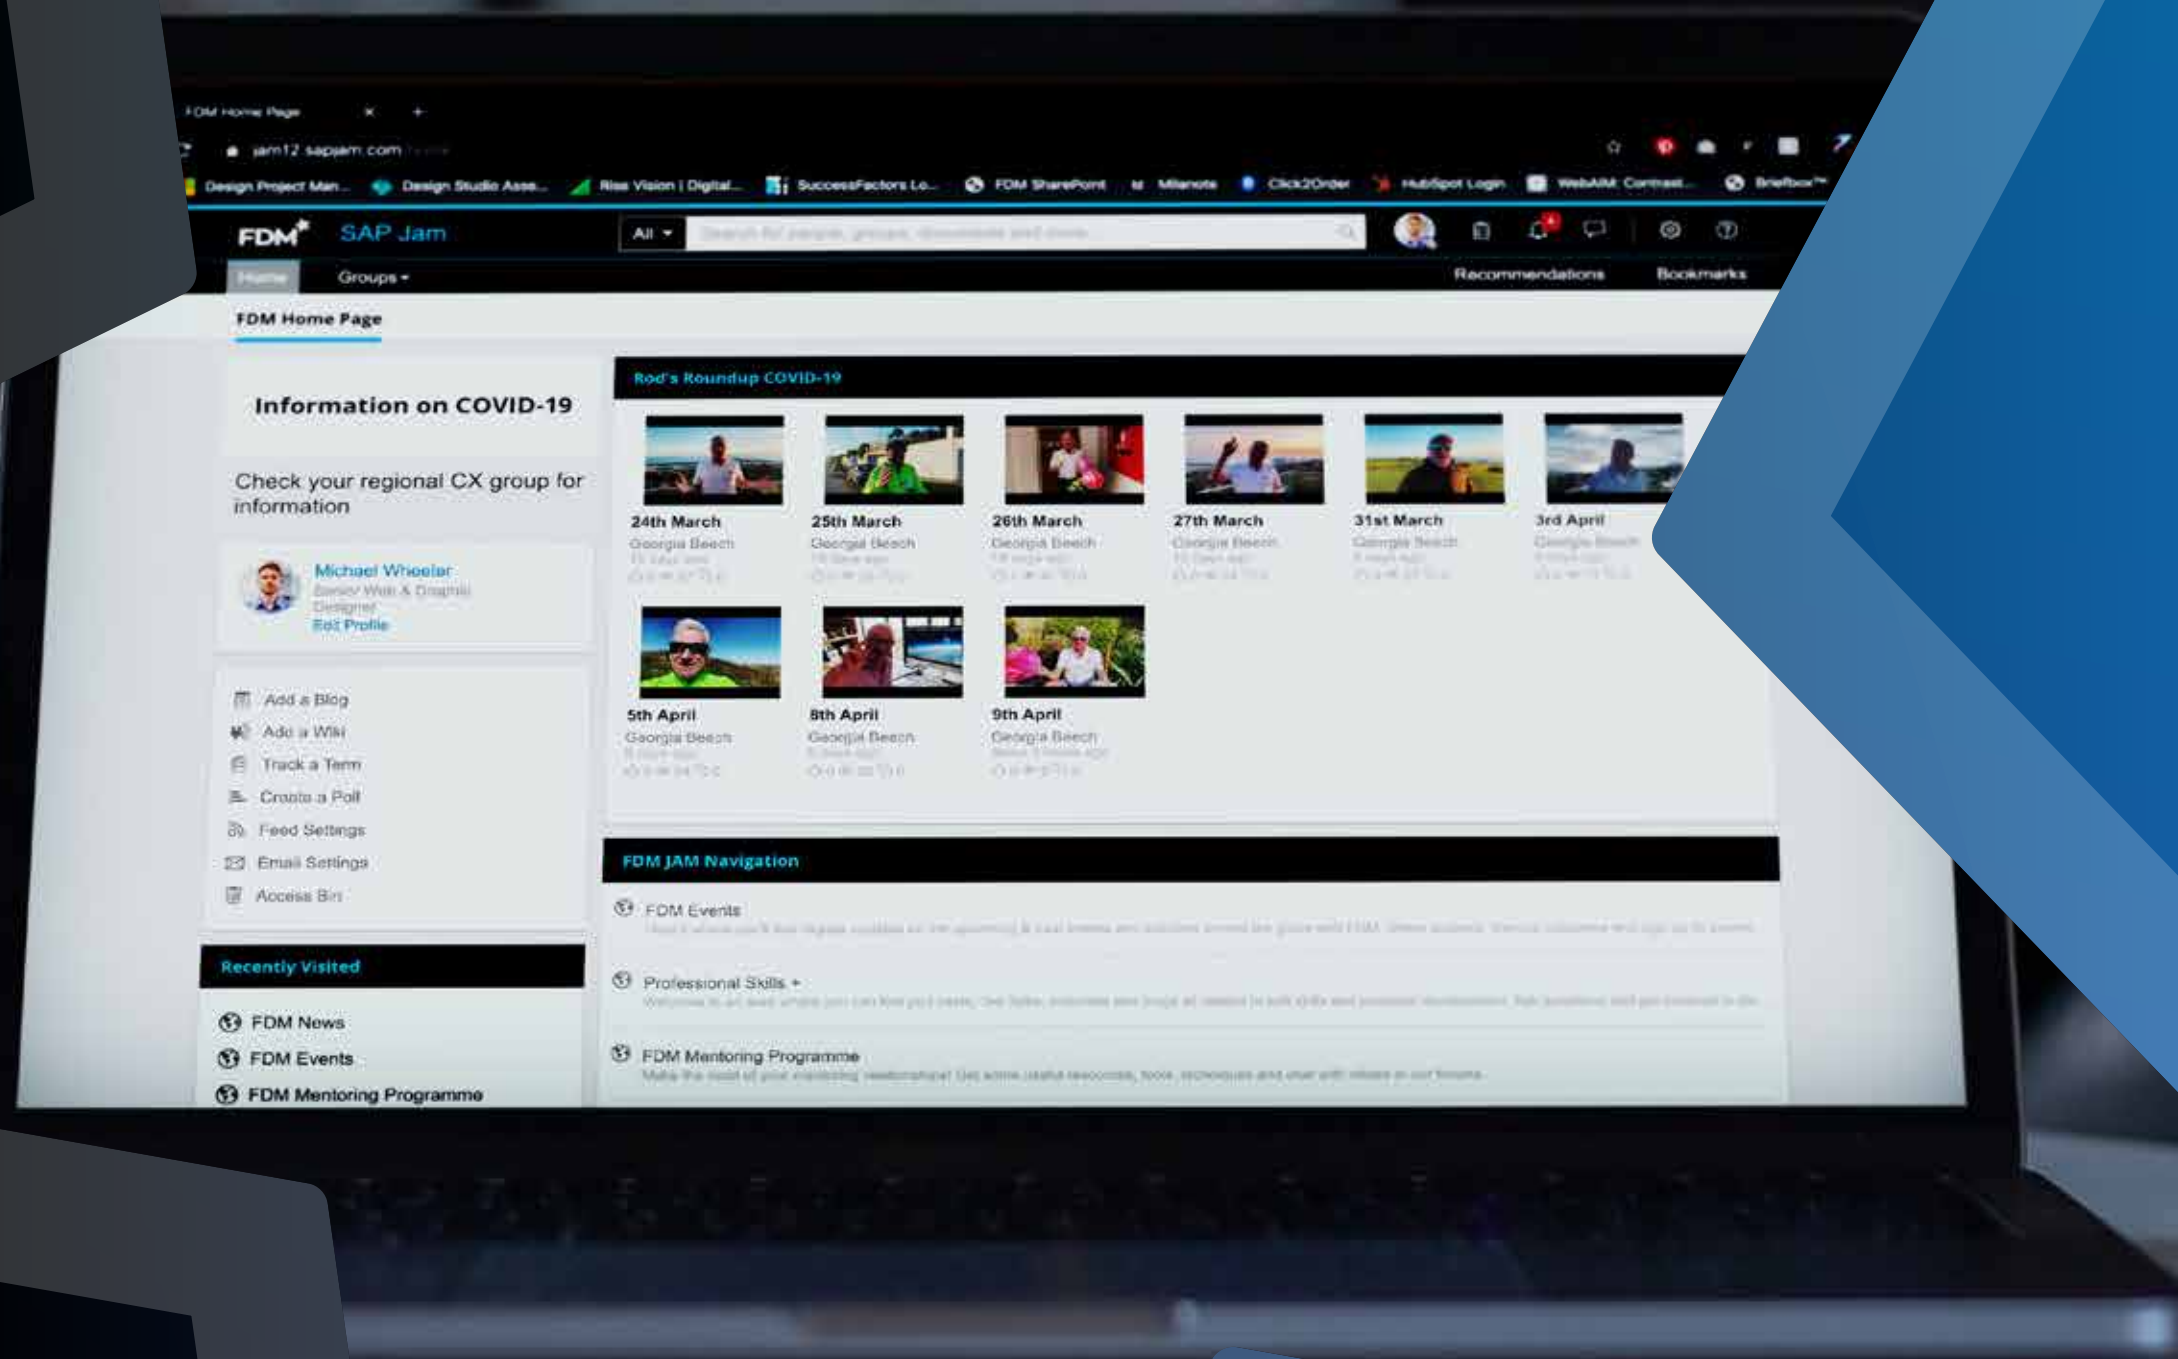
FDM Home Page

jam12.sapjam.com

Design Project Man... Design Studio Asse... Rise Vision | Digital... SuccessFactors Lo... FDM SharePoint Milanote Click2Order HubSpot Login WebAIM: Contrast... Briefbox™

FDM SAP Jam

All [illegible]

Home Groups

Recommendations Bookmarks

FDM Home Page

Information on COVID-19

Check your regional CX group for information

Michael Wheeler
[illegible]
Edit Profile

Add a Blog
Add a Wiki
Track a Term
Create a Poll
Feed Settings
Email Settings
Access Bin

Recently Visited

FDM News
FDM Events
FDM Mentoring Programme

Rod's Roundup COVID-19

24th March
Georgia Beech

25th March
Georgia Beech

26th March
Georgia Beech

27th March
Georgia Beech

31st March
Georgia Beech

3rd April
Georgia Beech

5th April
Georgia Beech

8th April
Georgia Beech

9th April
Georgia Beech

FDM JAM Navigation

FDM Events
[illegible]

Professional Skills
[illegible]

FDM Mentoring Programme
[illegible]